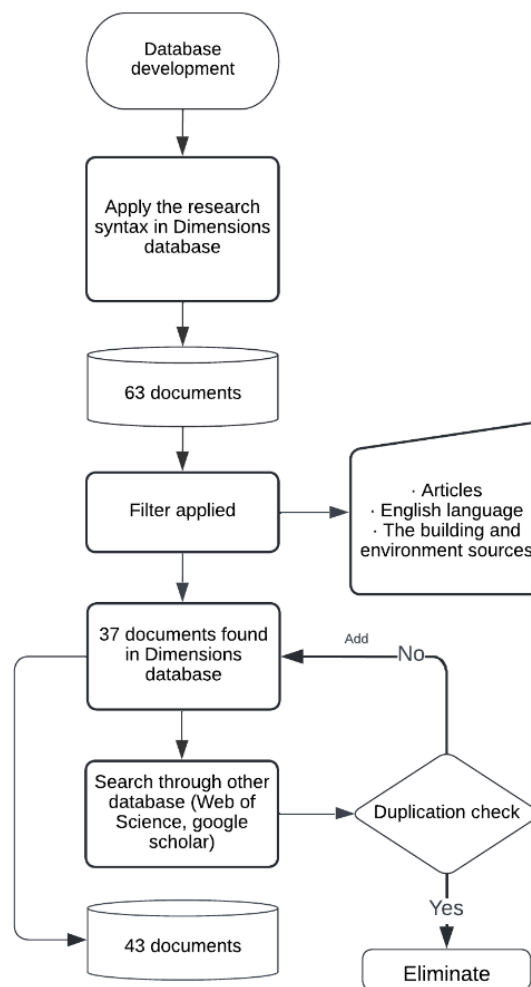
Database development

Apply the research syntax in Dimensions database

63 documents

Filter applied

· Articles
· English language
· The building and environment sources

37 documents found in Dimensions database

Add

No

Search through other database (Web of Science, google scholar)

Duplication check

Yes

43 documents

Eliminate